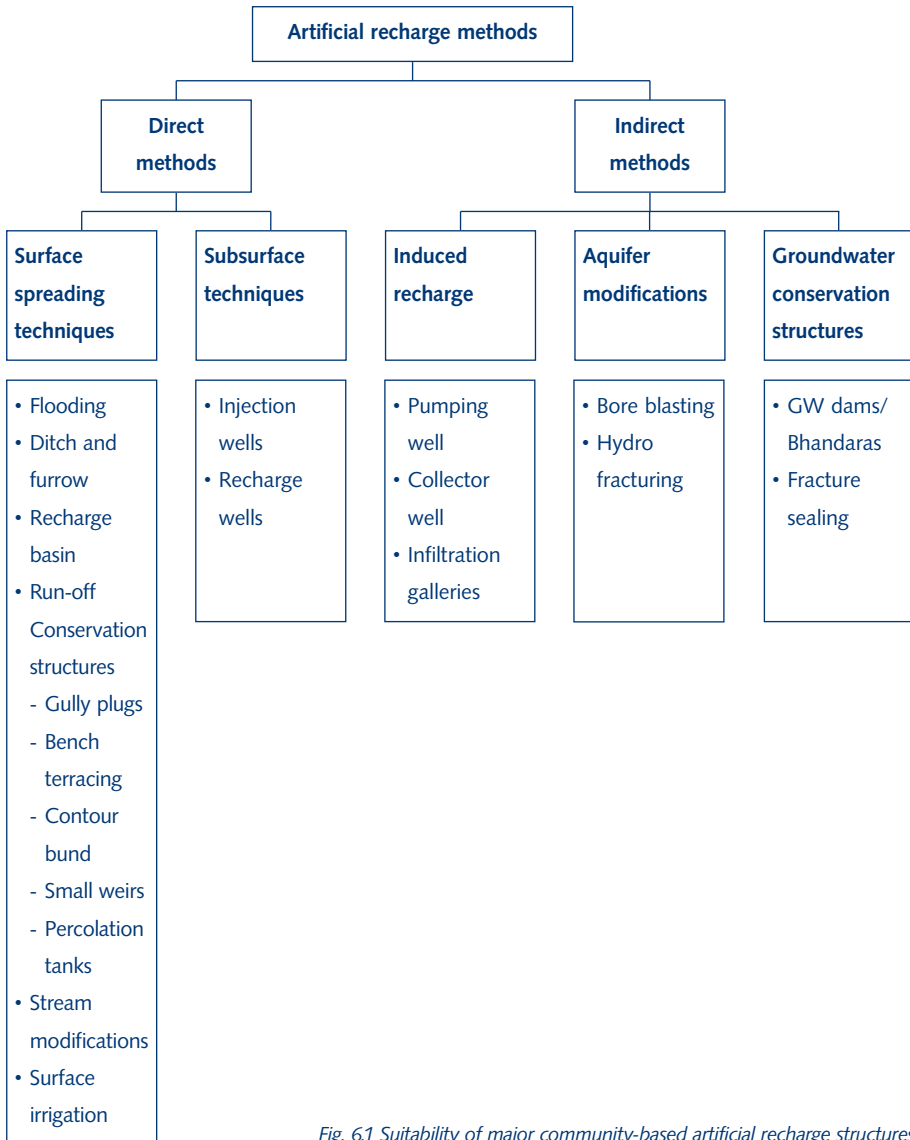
Artificial recharge methods

Direct methods

Indirect methods

Surface spreading techniques

- Flooding
- Ditch and furrow
- Recharge basin
- Run-off Conservation structures
  - Gully plugs
  - Bench terracing
  - Contour bund
  - Small weirs
  - Percolation tanks
- Stream modifications
- Surface irrigation

Subsurface techniques

- Injection wells
- Recharge wells

Induced recharge

- Pumping well
- Collector well
- Infiltration galleries

Aquifer modifications

- Bore blasting
- Hydro fracturing

Groundwater conservation structures

- GW dams/ Bhandaras
- Fracture sealing

Fig. 6.1 Suitability of major community-based artificial recharge structures